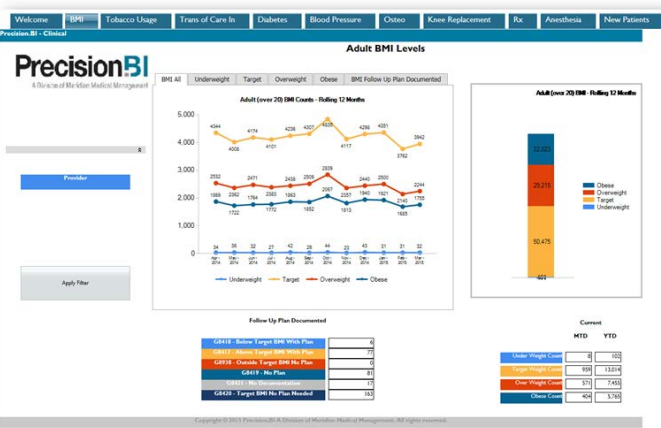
Welcome | BMI | Tobacco Usage | Trans of Care In | Diabetes | Blood Pressure | Osteo | Knee Replacement | Rx | Anesthesia | New Patients

PrecisionBI - Clinical

Adult BMI Levels

PrecisionBI
A Division of Meridian Medical Management

BMI All | Underweight | Target | Overweight | Obese | BMI Follow Up Plan Documented

Adult (over 20) BMI Counts - Rolling 12 Months

5,000
4,000
3,000
2,000
1,000
0

4344, 4008, 4174, 4101, 4236, 4307, 4835, 4117, 4286, 4311, 3762, 3942
2532, 2471, 2438, 2439, 2939, 2440, 2500, 2244
1869, 2392, 1764, 2383, 1863, 2067, 2051, 1940, 1921, 2140, 1755
1722, 1772, 1882, 1813, 1685
34, 36, 32, 27, 42, 28, 44, 23, 43, 31, 31, 32

Apr-2014 | May-2014 | Jun-2014 | Jul-2014 | Aug-2014 | Sep-2014 | Oct-2014 | Nov-2014 | Dec-2014 | Jan-2015 | Feb-2015 | Mar-2015

Underweight | Target | Overweight | Obese

Adult (over 20) BMI - Rolling 12 Months

22,023
25,215
50,475
401

Obese
Overweight
Target
Underweight

Provider

Apply Filter

Follow Up Plan Documented

| | |
|---|---|
| G8418 - Below Target BMI With Plan | 6 |
| G8417 - Above Target BMI With Plan | 77 |
| G8938 - Outside Target BMI No Plan | 0 |
| G8419 - No Plan | 81 |
| G8421 - No Documentation | 17 |
| G8420 - Target BMI No Plan Needed | 163 |

Current

| | MTD | YTD |
|---|---|---|
| Under Weight Count | 8 | 102 |
| Target Weight Count | 959 | 13,014 |
| Over Weight Count | 571 | 7,455 |
| Obese Count | 404 | 5,765 |

Copyright © 2015 PrecisionBI A Division of Meridian Medical Management. All rights reserved.